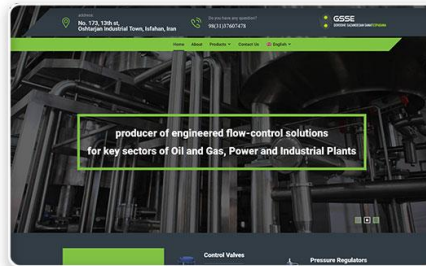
ADDRESS
No. 173, 13th st, Oshtarjan Industrial Town, Isfahan, Iran

Do you have any question?
98(31)37607478

GSSE
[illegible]

Home About Products Contact Us English

producer of engineered flow-control solutions
for key sectors of Oil and Gas, Power and Industrial Plants

Control Valves
Pressure Regulators